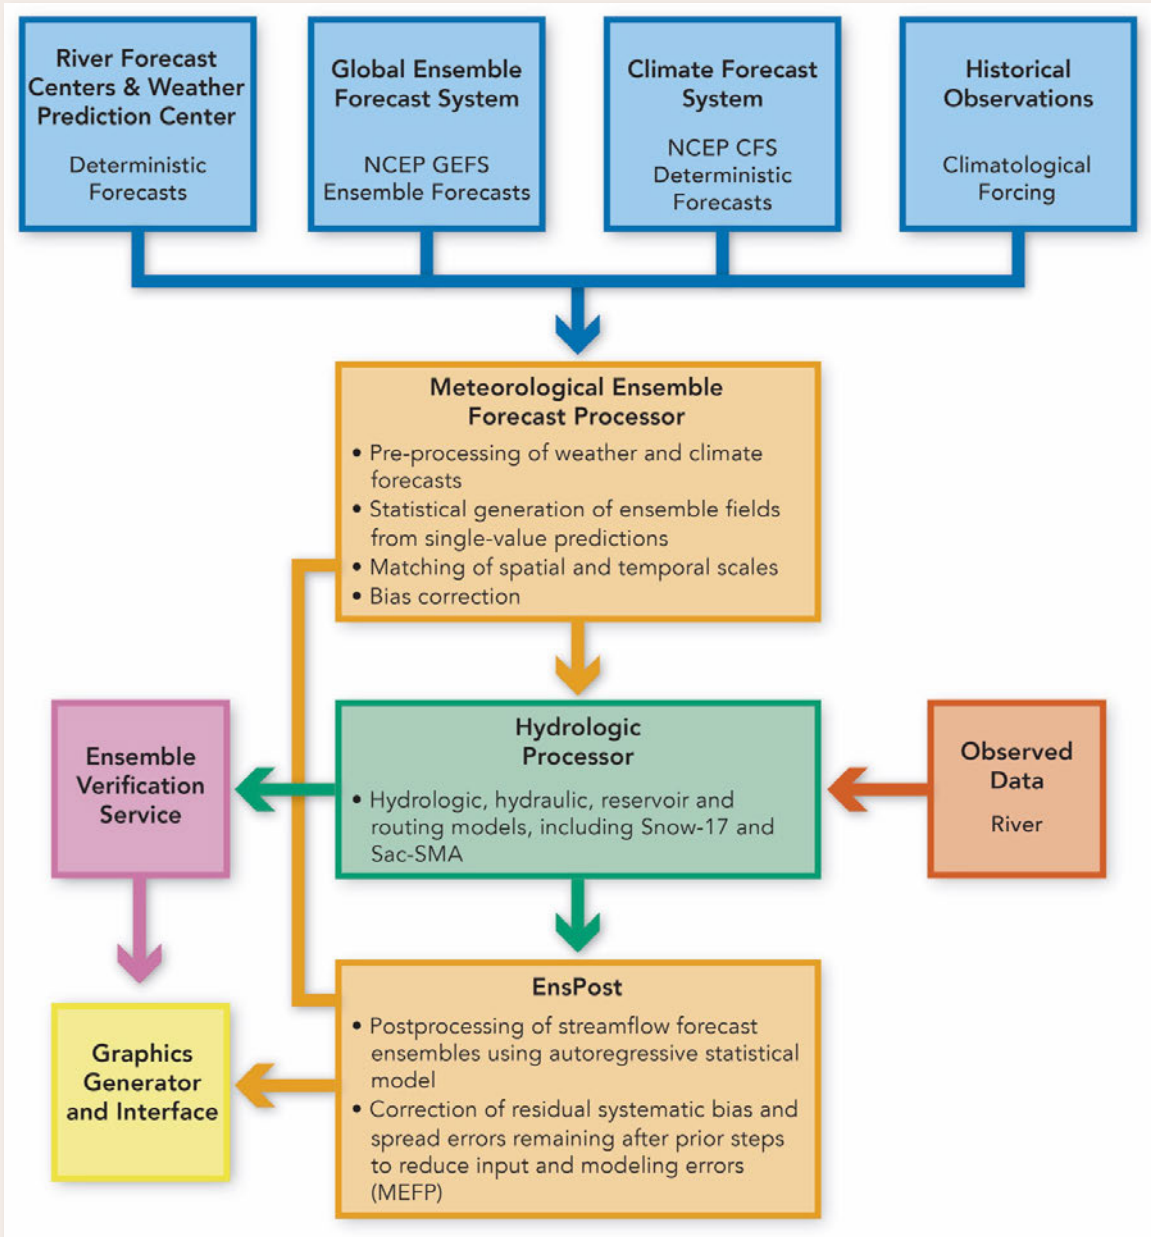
River Forecast Centers & Weather Prediction Center

Deterministic Forecasts

Global Ensemble Forecast System

NCEP GEFS Ensemble Forecasts

Climate Forecast System

NCEP CFS Deterministic Forecasts

Historical Observations

Climatological Forcing

Meteorological Ensemble Forecast Processor

• Pre-processing of weather and climate forecasts
• Statistical generation of ensemble fields from single-value predictions
• Matching of spatial and temporal scales
• Bias correction

Ensemble Verification Service

Hydrologic Processor

• Hydrologic, hydraulic, reservoir and routing models, including Snow-17 and Sac-SMA

Observed Data

River

Graphics Generator and Interface

EnsPost

• Postprocessing of streamflow forecast ensembles using autoregressive statistical model
• Correction of residual systematic bias and spread errors remaining after prior steps to reduce input and modeling errors (MEFP)